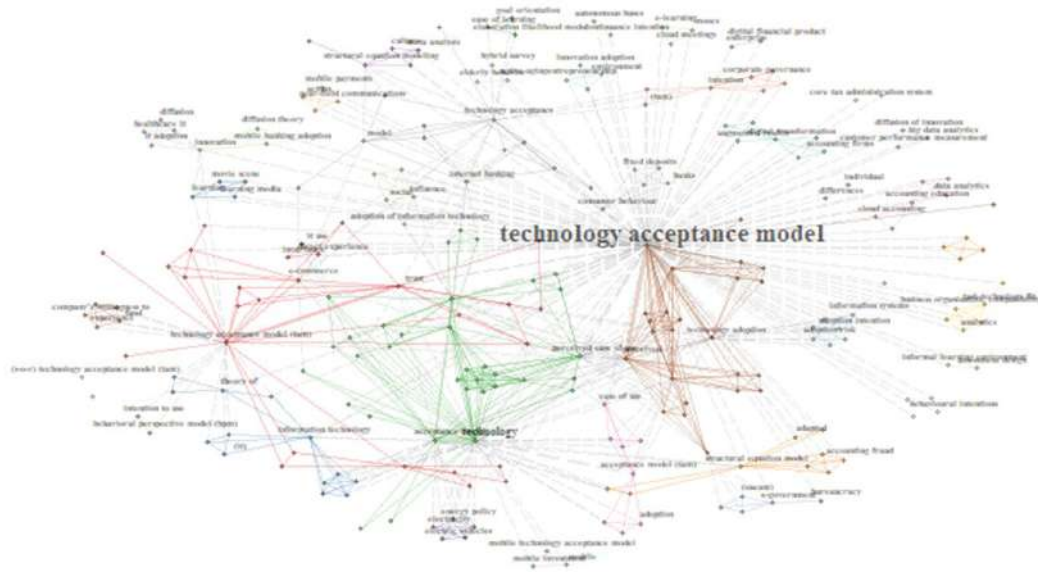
technology acceptance model

goal orientation
ease of learning
elaboration likelihood model
autonomous buses
e-learning
moocs
digital financial product
enterprise
cloud strategy
cognitive analysis
structural equation modeling
hybrid survey
innovation adoption
environment
elderly
corporate governance
mobile payments
word-of-mouth communication
technology acceptance
risks
core tax administration system
diffusion
healthcare
it adoption
diffusion theory
mobile banking adoption
innovation
model
digital transformation
diffusion of innovation
big data analytics
customer performance measurement
accounting firms
movie scene
social media
influence
internet banking
fixed deposits
banks
individual
differences
data analytics
accounting education
cloud accounting
consumer behavior
adoption of information technology
it use
e-commerce
trust
company's intention to
technology acceptance model (tam)
technology adoption
business
information systems
adoption intention
analytics
perceived ease of use
informal learning environment
(ceo) technology acceptance model (tam)
theory of
intention to use
behavioral intentions
behavioral perspective model (bpm)
information technology
acceptance technology
ease of use
adoption
accounting fraud
structural equation model
acceptance model (tam)
e-governance
bureaucracy
energy policy
electricity
mobile technology acceptance model
adoption